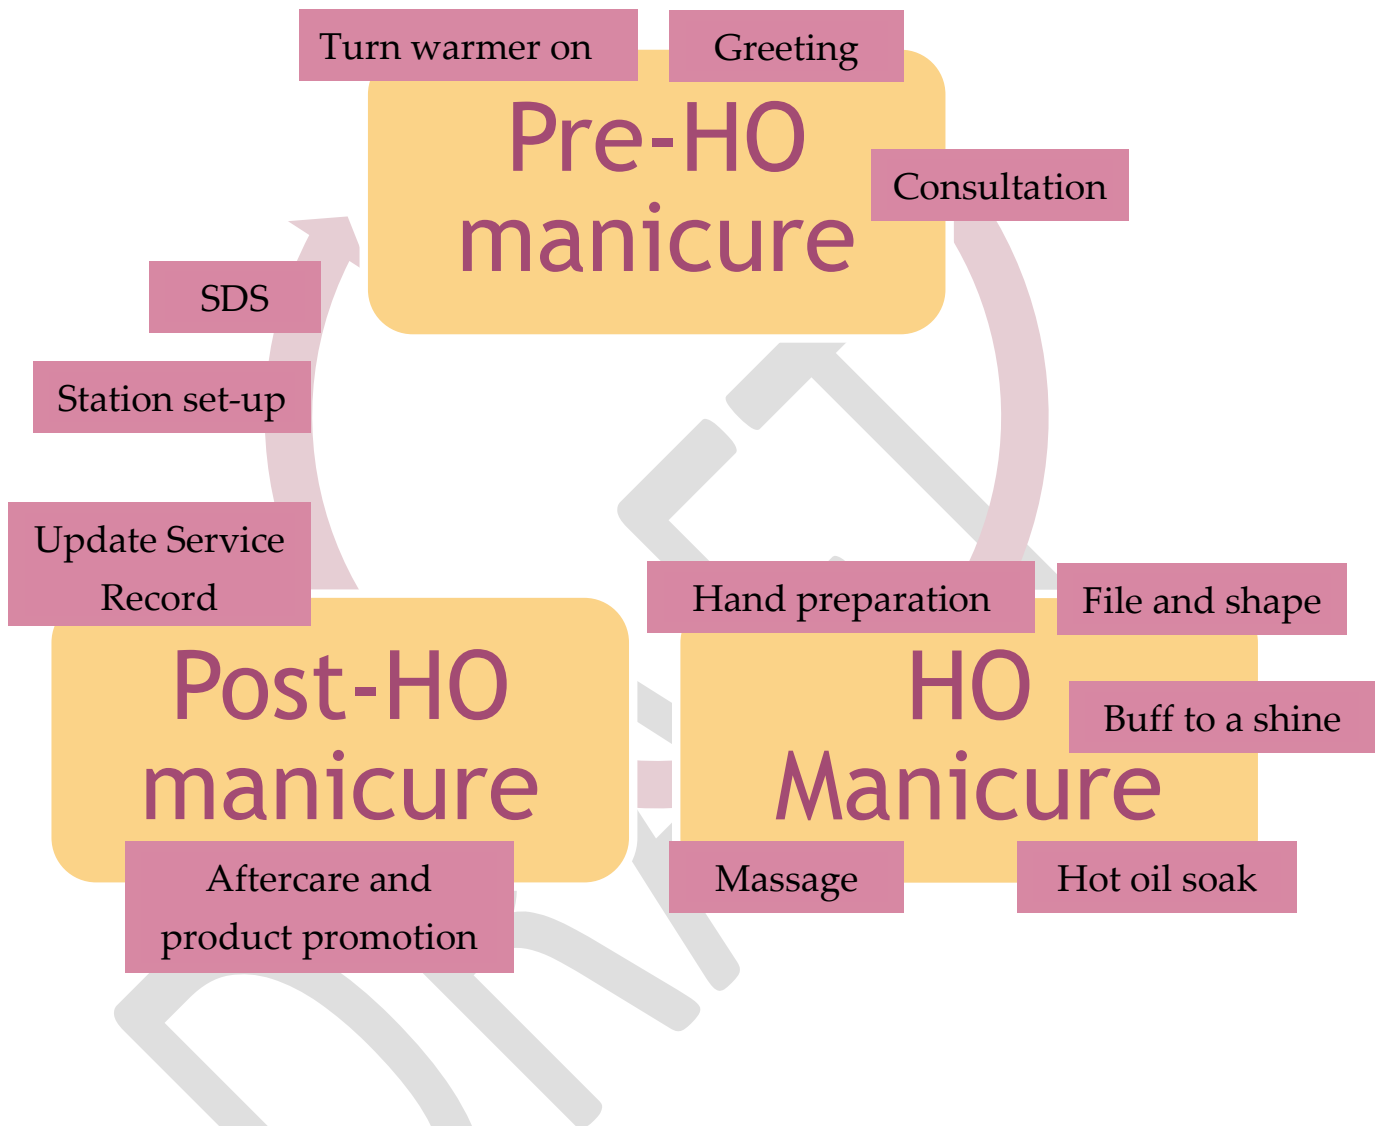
Turn warmer on

Greeting

Pre-HO manicure

Consultation

SDS

Station set-up

Update Service Record

Hand preparation

File and shape

HO Manicure

Buff to a shine

Post-HO manicure

Aftercare and product promotion

Massage

Hot oil soak